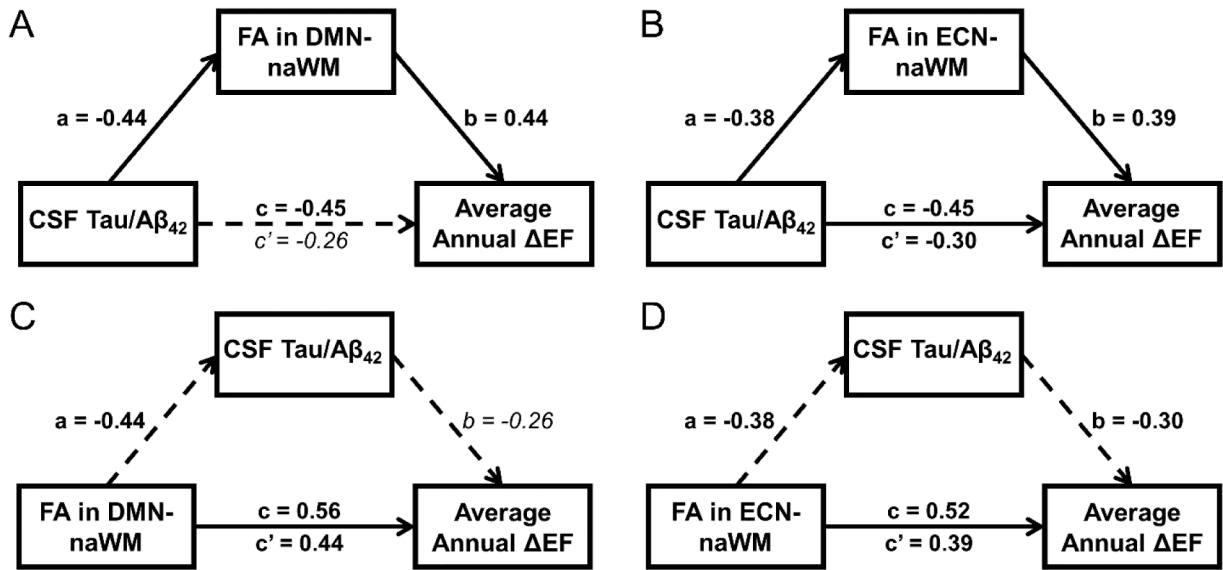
A

FA in DMN-naWM

a = -0.44

b = 0.44

CSF Tau/A$\beta_{42}$

c = -0.45
c' = -0.26

Average Annual ΔEF

B

FA in ECN-naWM

a = -0.38

b = 0.39

CSF Tau/A$\beta_{42}$

c = -0.45
c' = -0.30

Average Annual ΔEF

C

CSF Tau/A$\beta_{42}$

a = -0.44

b = -0.26

FA in DMN-naWM

c = 0.56
c' = 0.44

Average Annual ΔEF

D

CSF Tau/A$\beta_{42}$

a = -0.38

b = -0.30

FA in ECN-naWM

c = 0.52
c' = 0.39

Average Annual ΔEF